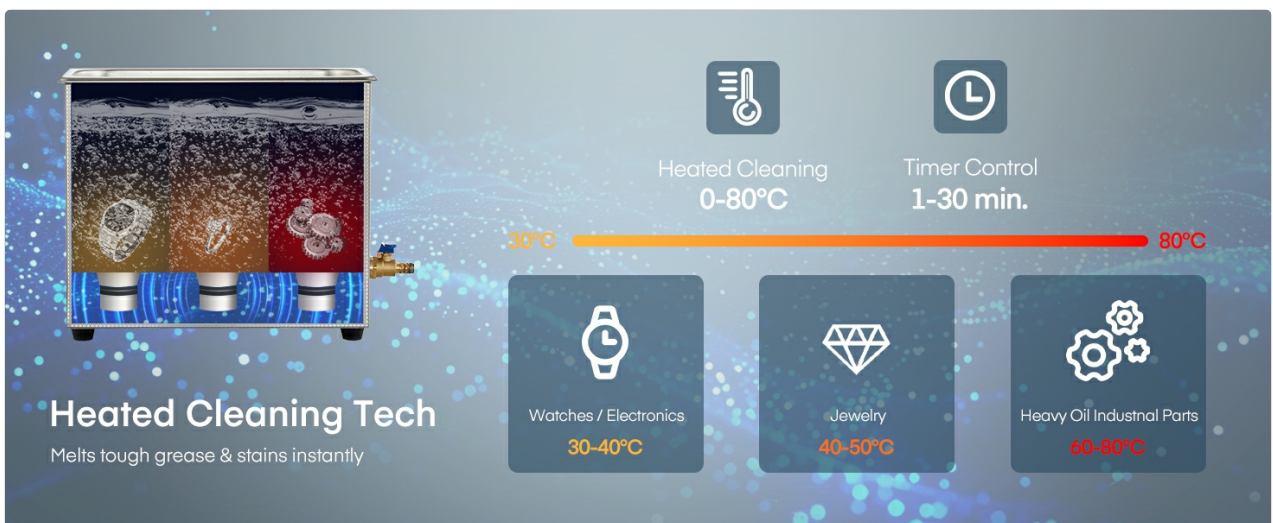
Heated Cleaning
0-80°C

Timer Control
1-30 min.

30°C

80°C

Watches / Electronics
30-40°C

Jewelry
40-50°C

Heavy Oil Industnal Parts
60-80°C

Heated Cleaning Tech
Melts tough grease & stains instantly